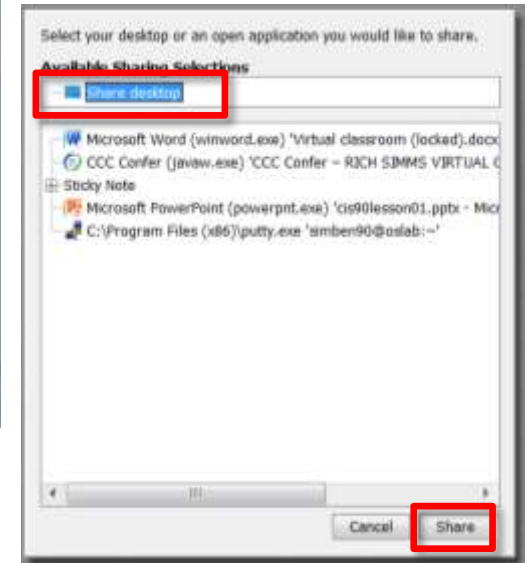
Select your desktop or an open application you would like to share.

Available Sharing Selections

Share desktop

Microsoft Word (winword.exe) 'Virtual classroom (locked).docx

CCC Confer (javaw.exe) 'CCC Confer – RICH SIMMS VIRTUAL C

Sticky Note

Microsoft PowerPoint (powerpnt.exe) 'cis90lesson01.pptx - Mic

C:\Program Files (x86)\putty.exe 'simben90@oslab:~'

Cancel

Share